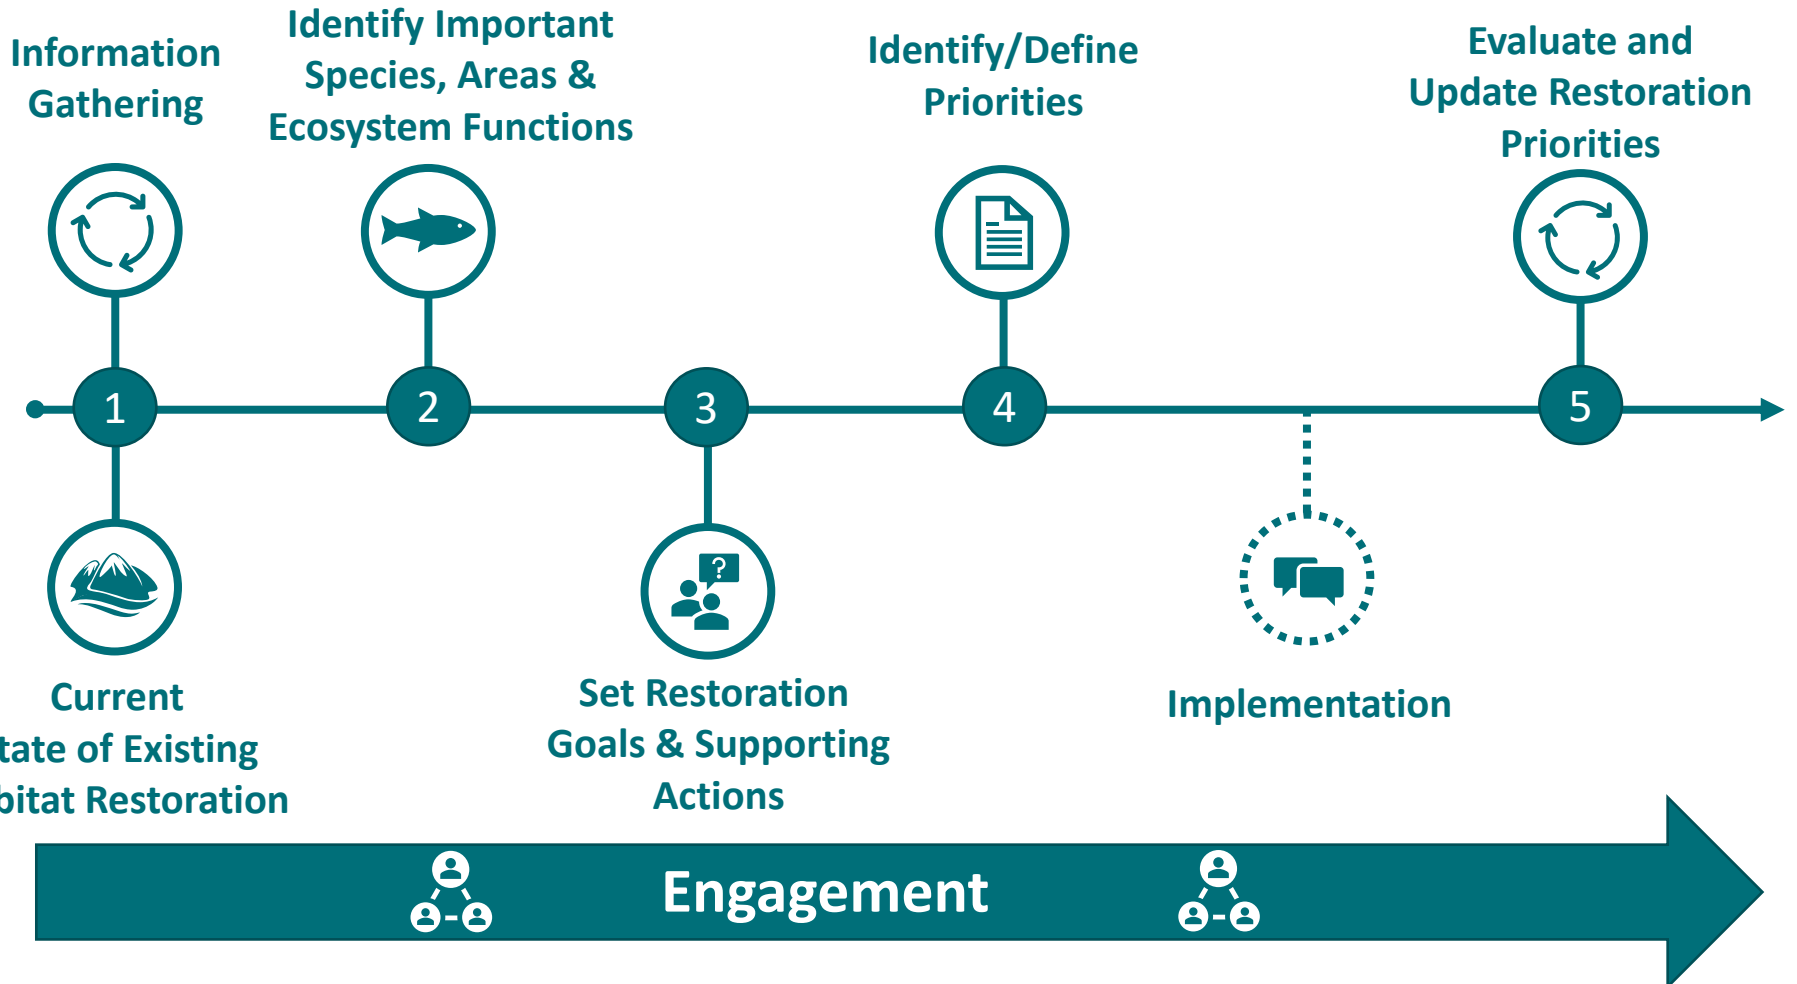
Information Gathering

Identify Important Species, Areas & Ecosystem Functions

Identify/Define Priorities

Evaluate and Update Restoration Priorities

1

2

3

4

5

Current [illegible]tate of Existing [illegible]bitat Restoration

Set Restoration Goals & Supporting Actions

Implementation

Engagement